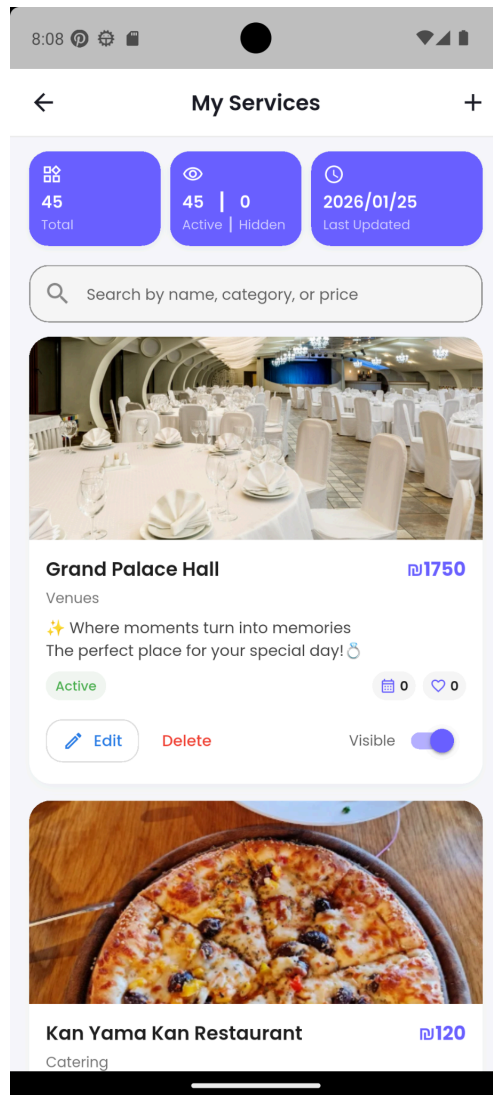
8:08

My Services

45
Total

45 | 0
Active | Hidden

2026/01/25
Last Updated

Search by name, category, or price

Grand Palace Hall
₪1750
Venues
✨ Where moments turn into memories
The perfect place for your special day!💍
Active
0
0
Edit
Delete
Visible

Kan Yama Kan Restaurant
₪120
Catering